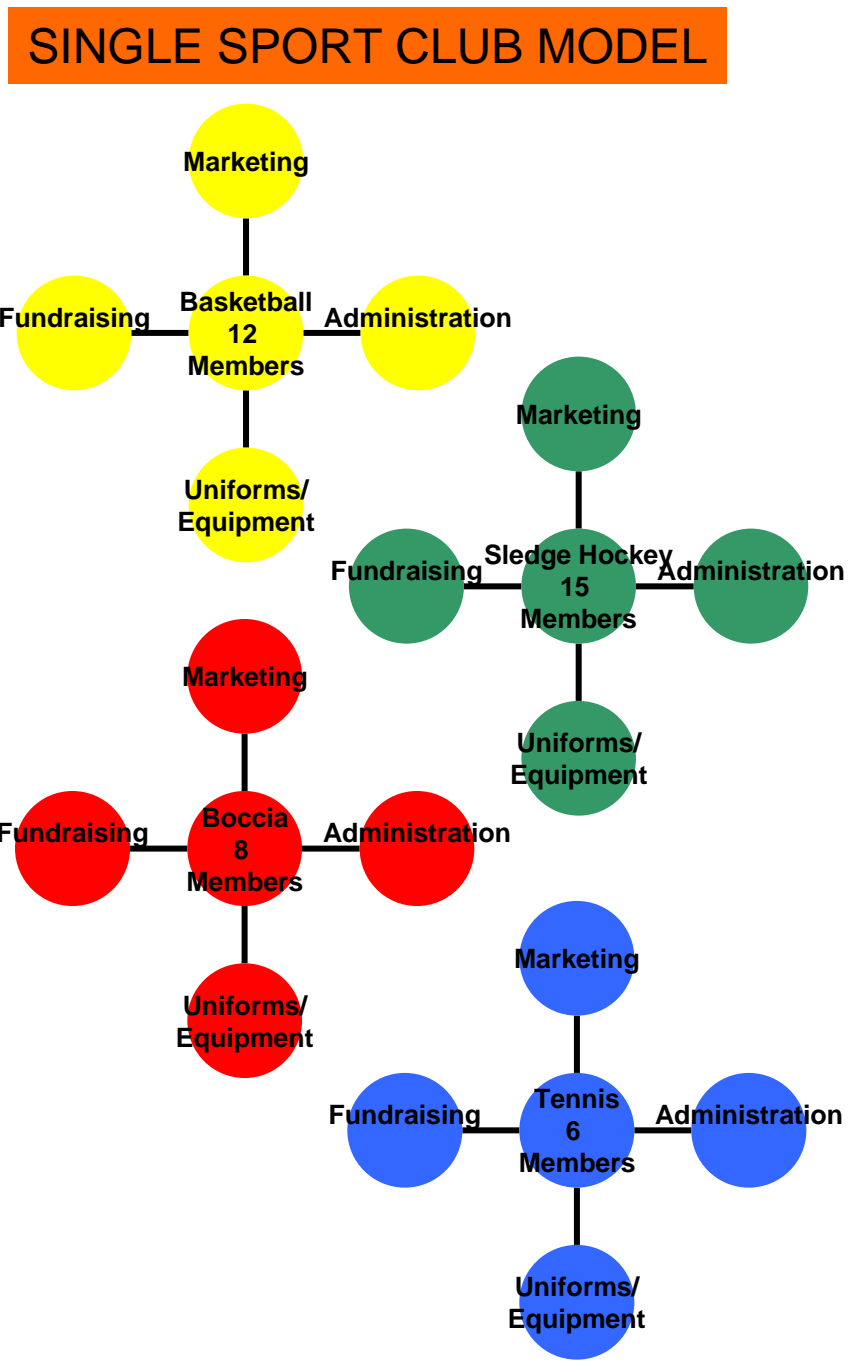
SINGLE SPORT CLUB MODEL

Marketing

Fundraising

Basketball 12 Members

Administration

Uniforms/ Equipment

Marketing

Fundraising

Sledge Hockey 15 Members

Administration

Uniforms/ Equipment

Marketing

Fundraising

Boccia 8 Members

Administration

Uniforms/ Equipment

Marketing

Fundraising

Tennis 6 Members

Administration

Uniforms/ Equipment